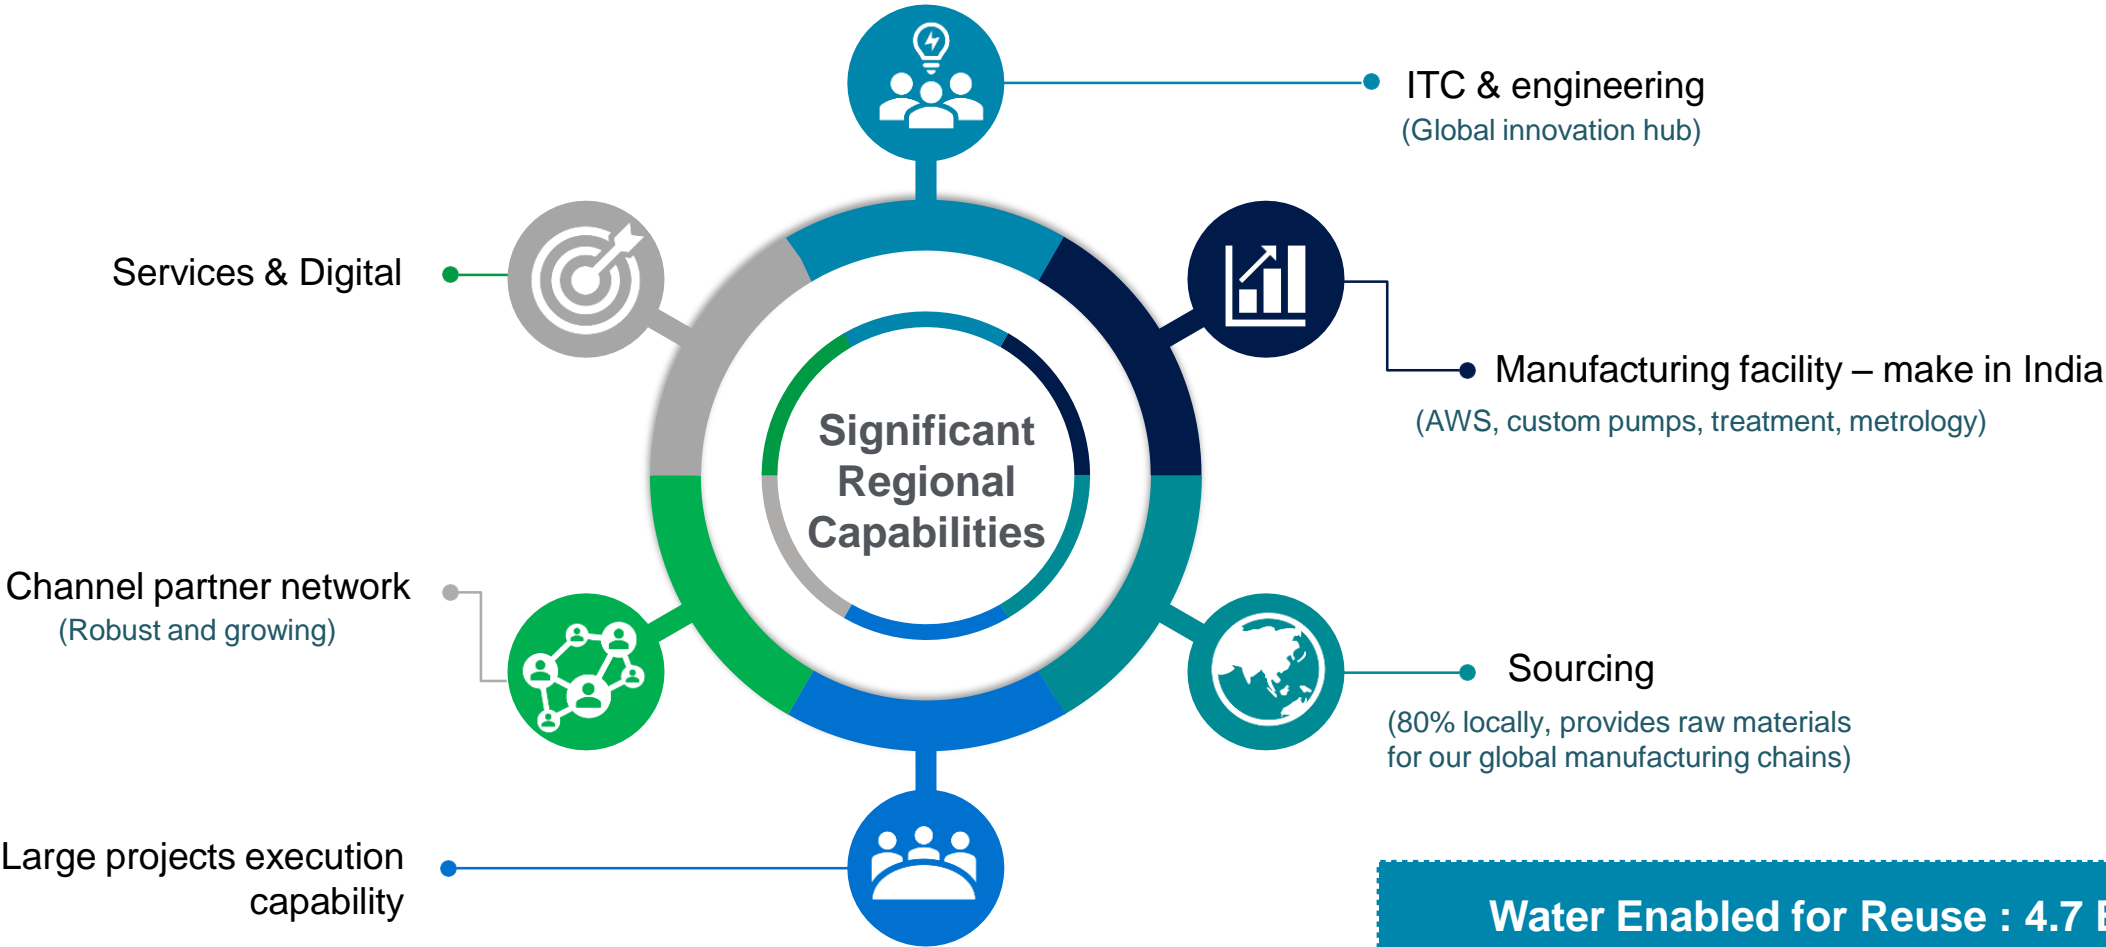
ITC & engineering
(Global innovation hub)

Services & Digital

Manufacturing facility – make in India
(AWS, custom pumps, treatment, metrology)

Significant Regional Capabilities

Channel partner network
(Robust and growing)

Sourcing
(80% locally, provides raw materials for our global manufacturing chains)

Large projects execution capability

Water Enabled for Reuse : 4.7 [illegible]